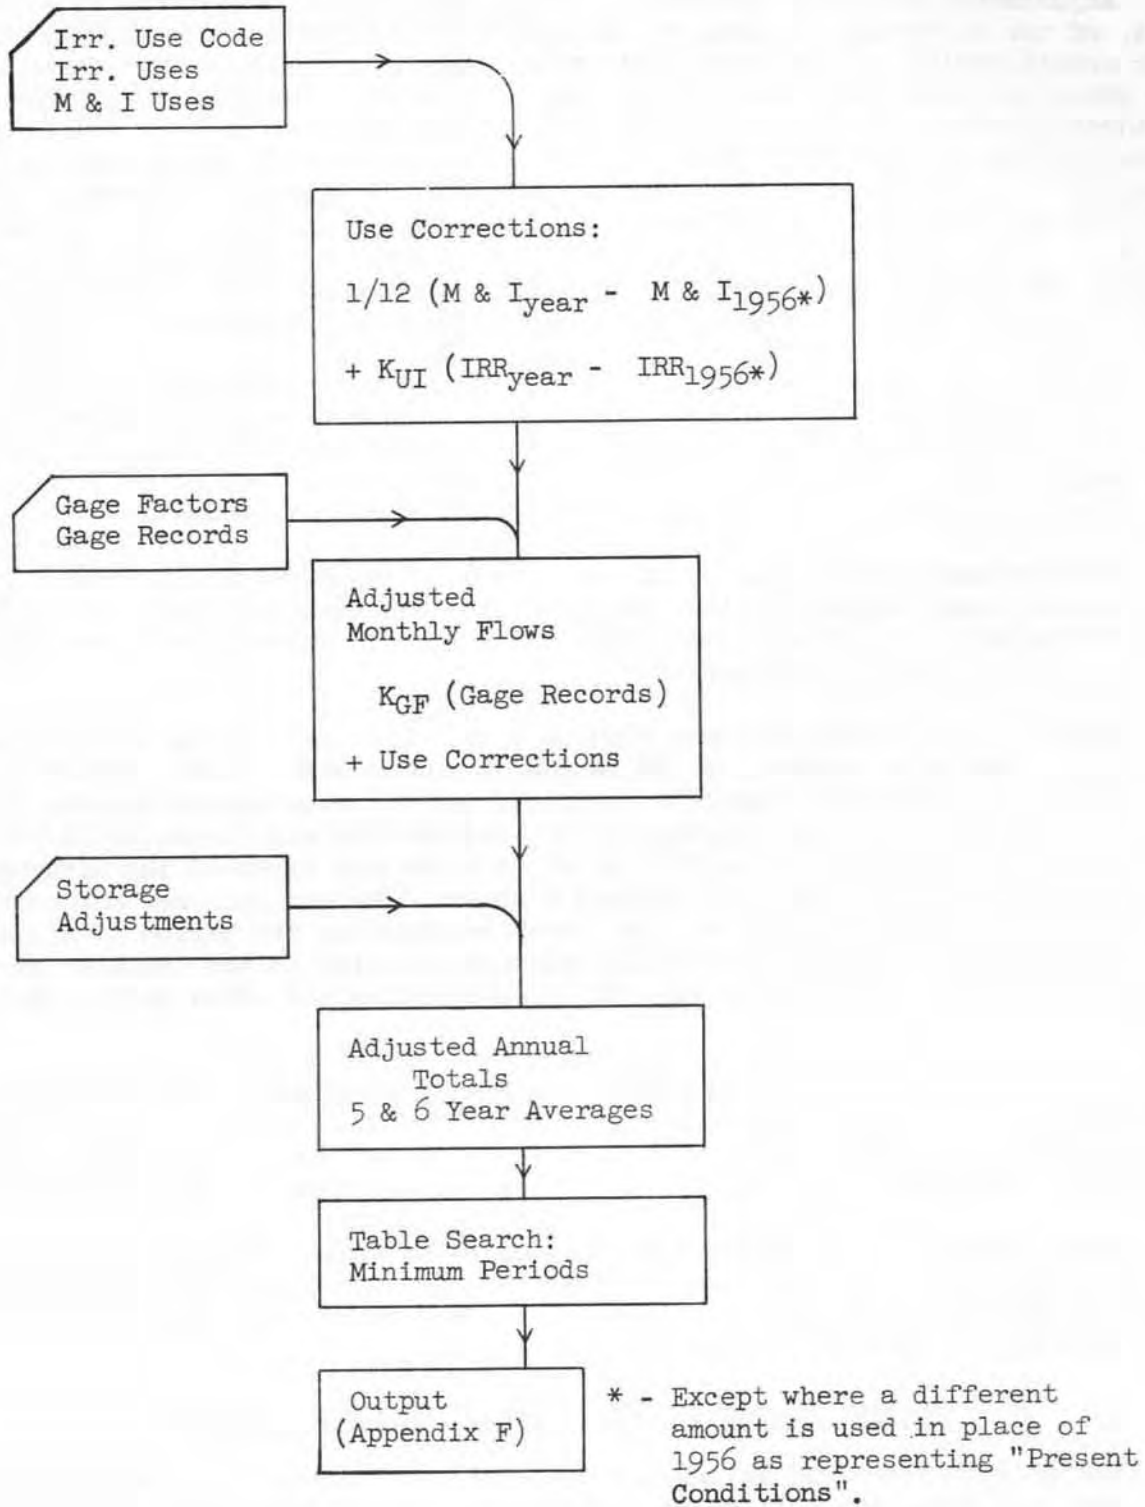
Irr. Use Code
Irr. Uses
M & I Uses

Use Corrections:

1/12 (M & $I_{year}$ - M & $I_{1956*}$)

+ $K_{UI}$ ($IRR_{year}$ - $IRR_{1956*}$)

Gage Factors
Gage Records

Adjusted
Monthly Flows

$K_{GF}$ (Gage Records)

+ Use Corrections

Storage
Adjustments

Adjusted Annual
Totals
5 & 6 Year Averages

Table Search:
Minimum Periods

Output
(Appendix F)

* - Except where a different amount is used in place of 1956 as representing "Present Conditions".